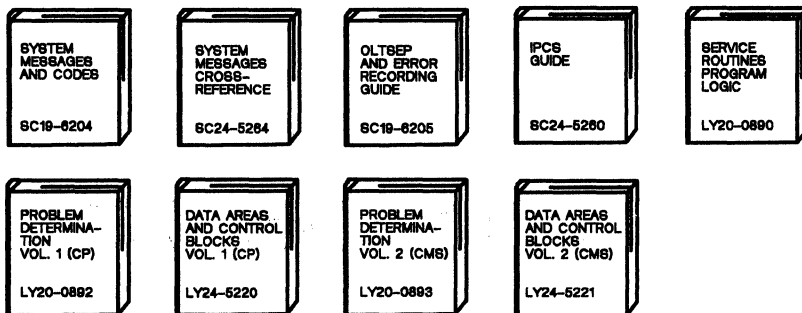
SYSTEM MESSAGES AND CODES

SC19-6204

SYSTEM MESSAGES CROSS-REFERENCE

SC24-5264

OLTSEP AND ERROR RECORDING GUIDE

SC19-6205

IPCS GUIDE

SC24-5260

SERVICE ROUTINES PROGRAM LOGIC

LY20-0890

PROBLEM DETERMINATION VOL. 1 (CP)

LY20-0892

DATA AREAS AND CONTROL BLOCKS VOL. 1 (CP)

LY24-5220

PROBLEM DETERMINATION VOL. 2 (CMS)

LY20-0893

DATA AREAS AND CONTROL BLOCKS VOL. 2 (CMS)

LY24-5221